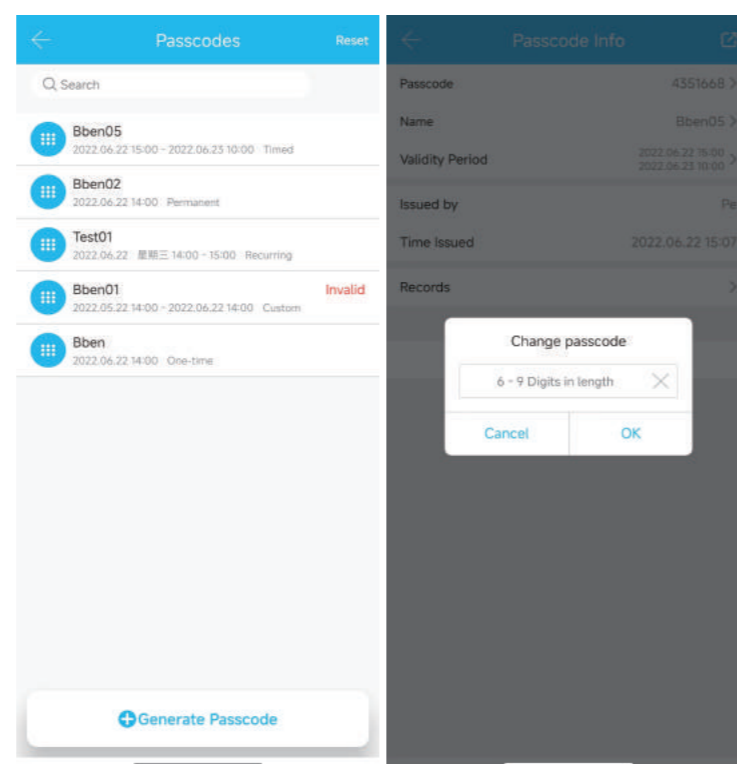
Passcodes
Reset

Search

Bben05
2022.06.22 15:00 - 2022.06.23 10:00 Timed

Bben02
2022.06.22 14:00 Permanent

Test01
2022.06.22 星期三 14:00 - 15:00 Recurring

Bben01
2022.05.22 14:00 - 2022.06.22 14:00 Custom
Invalid

Bben
2022.06.22 14:00 One-time

Generate Passcode

Passcode Info

Passcode 4351668
Name Bben05
Validity Period 2022.06.22 15:00 2022.06.23 10:00
Issued by Pe
Time Issued 2022.06.22 15:07
Records

Change passcode
6 - 9 Digits in length
Cancel
OK